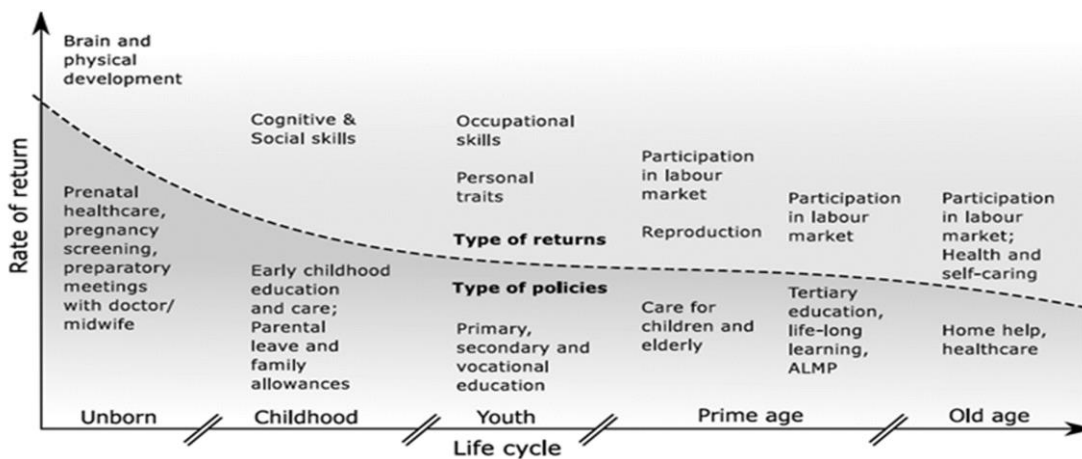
Rate of return

Brain and physical development

Prenatal healthcare, pregnancy screening, preparatory meetings with doctor/ midwife

Cognitive & Social skills

Early childhood education and care; Parental leave and family allowances

Occupational skills

Personal traits

Type of returns

Type of policies

Primary, secondary and vocational education

Participation in labour market

Reproduction

Care for children and elderly

Participation in labour market

Tertiary education, life-long learning, ALMP

Participation in labour market; Health and self-caring

Home help, healthcare

Unborn

Childhood

Youth

Prime age

Old age

Life cycle